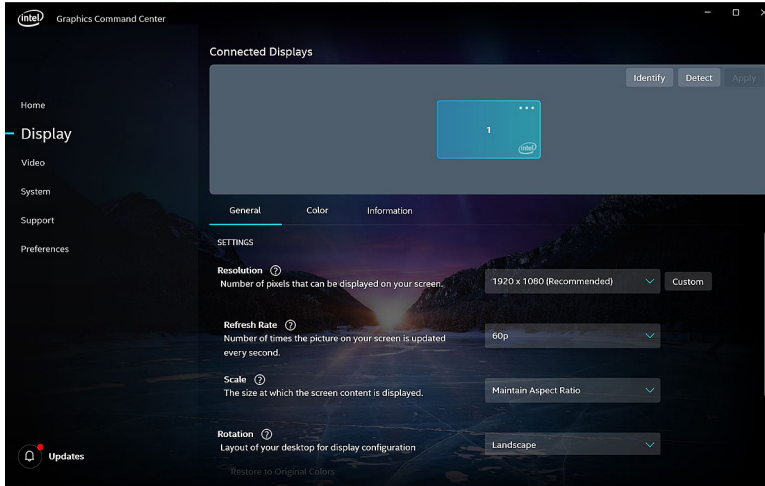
intel Graphics Command Center

Home
Display
Video
System
Support
Preferences

Updates

Connected Displays

Identify Detect Apply

1

intel

General Color Information

SETTINGS

Resolution ⓘ
Number of pixels that can be displayed on your screen.

1920 x 1080 (Recommended)

Custom

Refresh Rate ⓘ
Number of times the picture on your screen is updated every second.

60p

Scale ⓘ
The size at which the screen content is displayed.

Maintain Aspect Ratio

Rotation ⓘ
Layout of your desktop for display configuration

Landscape

Restore to Original Colors